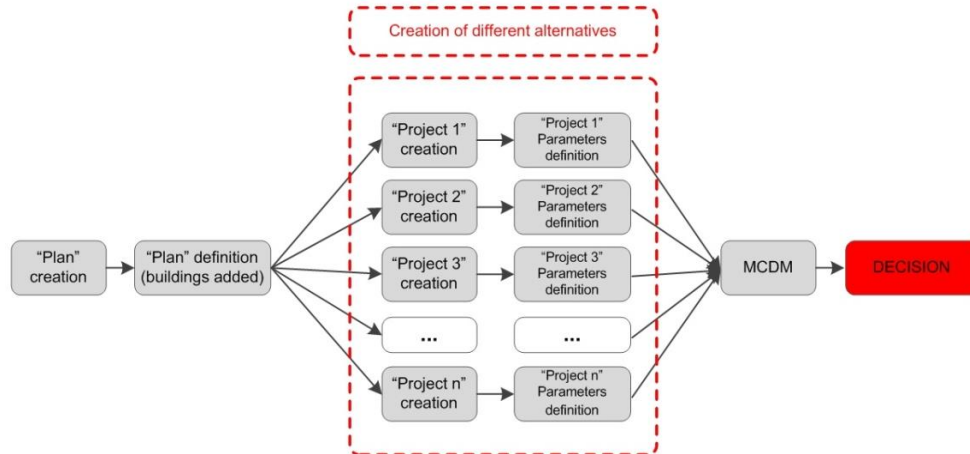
Creation of different alternatives

"Plan" creation

"Plan" definition (buildings added)

"Project 1" creation

"Project 1" Parameters definition

"Project 2" creation

"Project 2" Parameters definition

"Project 3" creation

"Project 3" Parameters definition

...

...

"Project n" creation

"Project n" Parameters definition

MCDM

DECISION